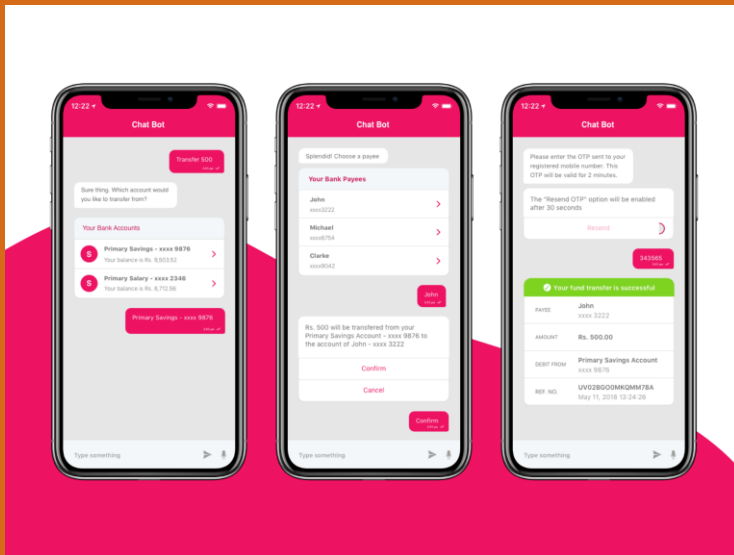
12:22

Chat Bot

Transfer 500

Sure thing. Which account would you like to transfer from?

Your Bank Accounts

S Primary Savings - xxxx 9876
Your balance is Rs. 9,903.92

S Primary Salary - xxxx 2346
Your balance is Rs. 8,712.96

Primary Savings - xxxx 9876

Type something

12:22

Chat Bot

Splendid! Choose a payee

Your Bank Payees

John
xxxx3222

Michael
xxxx6754

Clarke
xxxx9042

John

Rs. 500 will be transfered from your Primary Savings Account - xxxx 9876 to the account of John - xxxx 3222

Confirm

Cancel

Confirm

Type something

12:22

Chat Bot

Please enter the OTP sent to your registered mobile number. This OTP will be valid for 2 minutes.

The "Resend OTP" option will be enabled after 30 seconds

Resend

343565

Your fund transfer is successful

| PAYEE | John xxxx 3222 |
|---|---|
| AMOUNT | Rs. 500.00 |
| DEBIT FROM | Primary Savings Account xxxx 9876 |
| REF. NO. | UV02BGOOMKQMM78A May 11, 2018 13:24:26 |

Type something